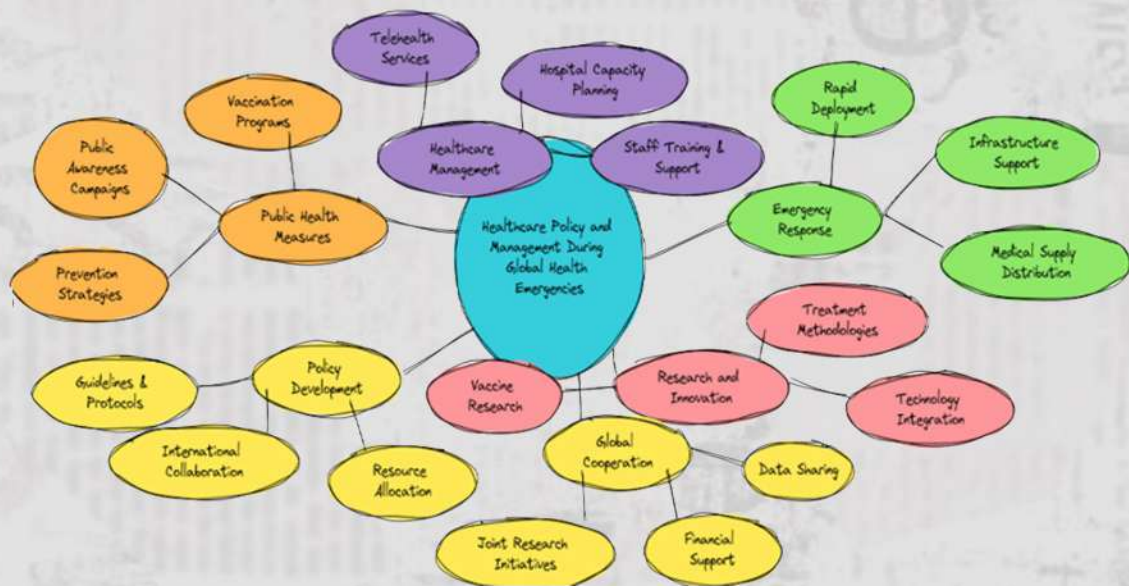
Healthcare Policy and Management During Global Health Emergencies

Healthcare Management

Telehealth Services

Hospital Capacity Planning

Staff Training & Support

Public Health Measures

Vaccination Programs

Public Awareness Campaigns

Prevention Strategies

Emergency Response

Rapid Deployment

Infrastructure Support

Medical Supply Distribution

Policy Development

Guidelines & Protocols

International Collaboration

Resource Allocation

Vaccine Research

Research and Innovation

Treatment Methodologies

Technology Integration

Global Cooperation

Data Sharing

Joint Research Initiatives

Financial Support